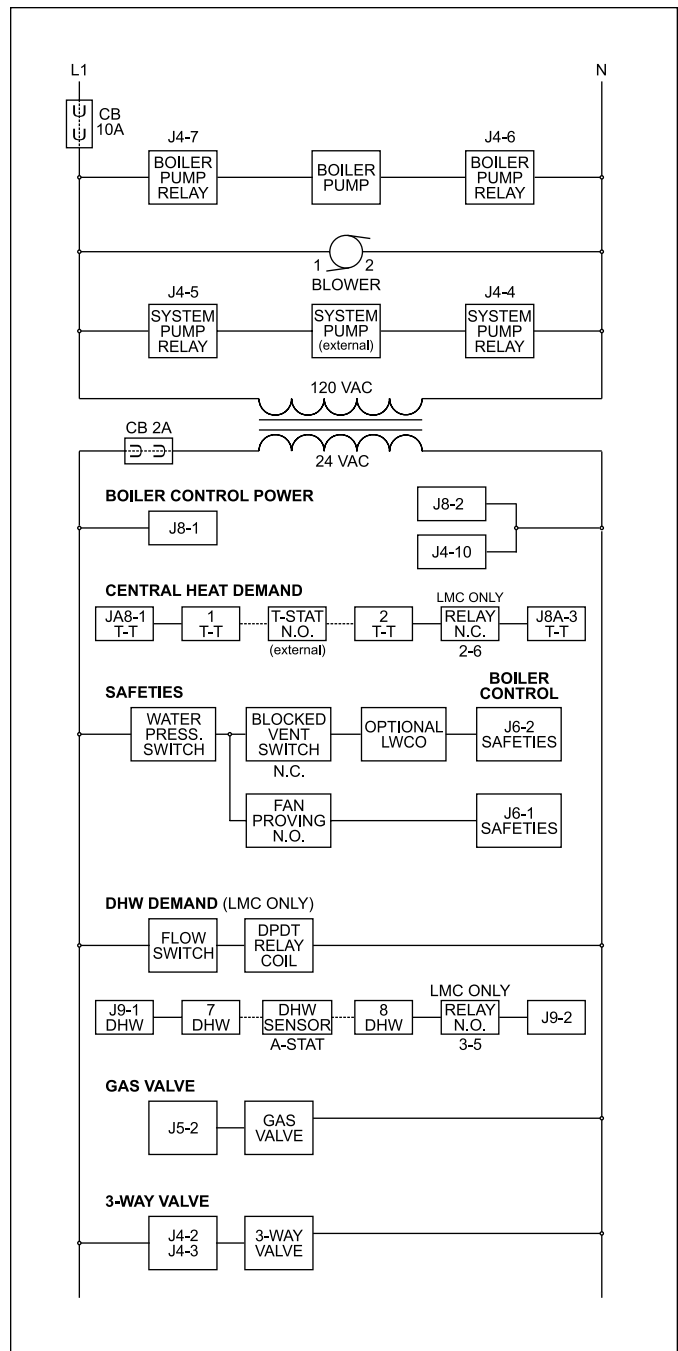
L1

N

CB 10A

J4-7

BOILER PUMP RELAY

BOILER PUMP

J4-6

BOILER PUMP RELAY

1 2

BLOWER

J4-5

SYSTEM PUMP RELAY

SYSTEM PUMP (external)

J4-4

SYSTEM PUMP RELAY

120 VAC

CB 2A

24 VAC

BOILER CONTROL POWER

J8-1

J8-2

J4-10

CENTRAL HEAT DEMAND

JA8-1 T-T

1 T-T

T-STAT N.O. (external)

2 T-T

LMC ONLY

RELAY N.C. 2-6

J8A-3 T-T

SAFETIES

BOILER CONTROL

WATER PRESS. SWITCH

BLOCKED VENT SWITCH N.C.

OPTIONAL LWCO

J6-2 SAFETIES

FAN PROVING N.O.

J6-1 SAFETIES

DHW DEMAND (LMC ONLY)

FLOW SWITCH

DPDT RELAY COIL

J9-1 DHW

7 DHW

DHW SENSOR A-STAT

8 DHW

LMC ONLY

RELAY N.O. 3-5

J9-2

GAS VALVE

J5-2

GAS VALVE

3-WAY VALVE

J4-2 J4-3

3-WAY VALVE